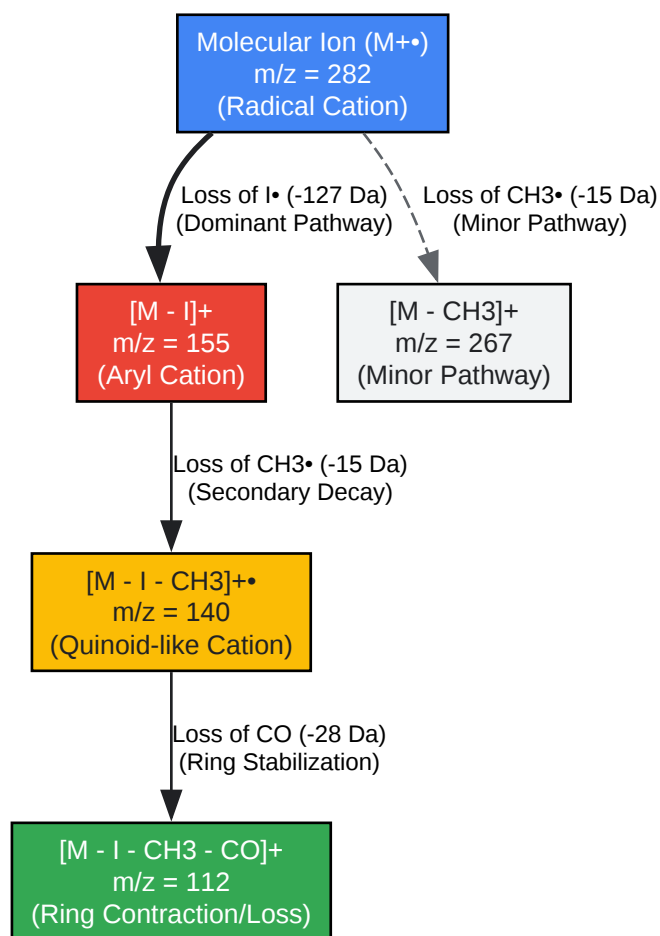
Molecular Ion (M+•)
m/z = 282
(Radical Cation)

Loss of I• (-127 Da)
(Dominant Pathway)

Loss of CH3• (-15 Da)
(Minor Pathway)

[M - I]+
m/z = 155
(Aryl Cation)

[M - CH3]+
m/z = 267
(Minor Pathway)

Loss of CH3• (-15 Da)
(Secondary Decay)

[M - I - CH3]+•
m/z = 140
(Quinoid-like Cation)

Loss of CO (-28 Da)
(Ring Stabilization)

[M - I - CH3 - CO]+
m/z = 112
(Ring Contraction/Loss)